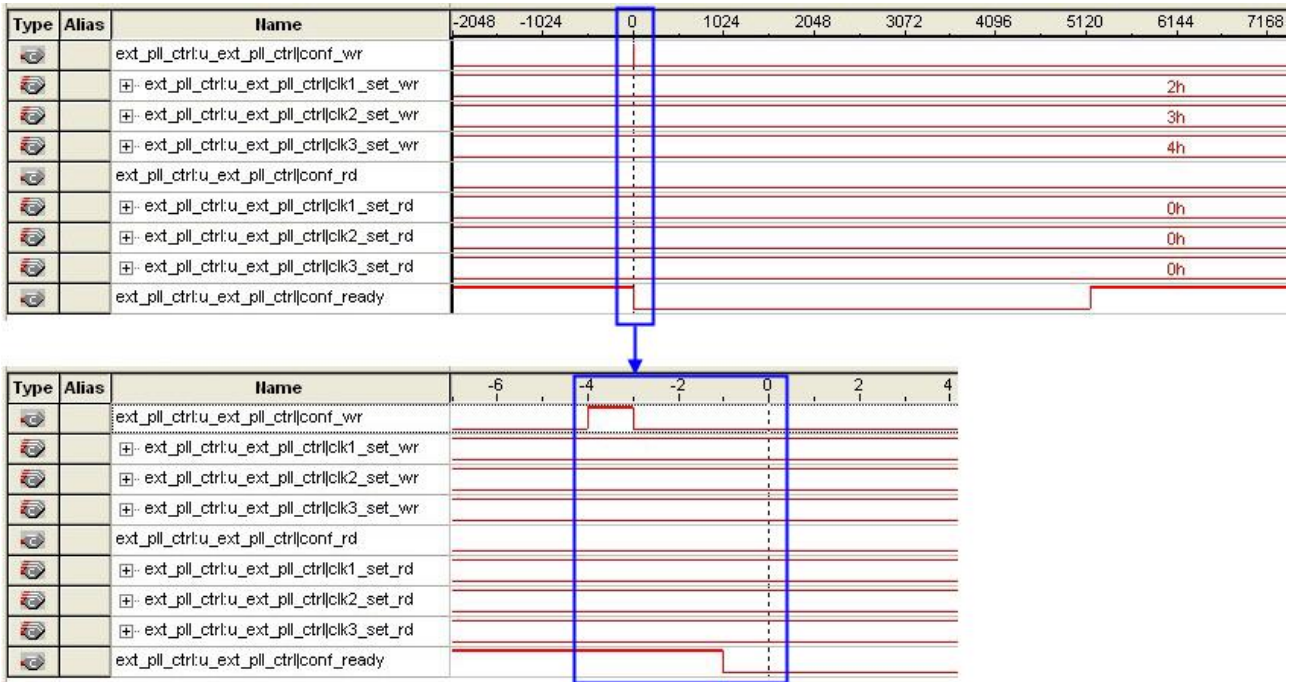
| Type | Alias | Name | -2048 -1024 0 1024 2048 3072 4096 5120 6144 7168 |
|---|---|---|---|
| | | ext_pll_ctrl:u_ext_pll_ctrl\|conf_wr | |
| | | ext_pll_ctrl:u_ext_pll_ctrl\|clk1_set_wr | 2h |
| | | ext_pll_ctrl:u_ext_pll_ctrl\|clk2_set_wr | 3h |
| | | ext_pll_ctrl:u_ext_pll_ctrl\|clk3_set_wr | 4h |
| | | ext_pll_ctrl:u_ext_pll_ctrl\|conf_rd | |
| | | ext_pll_ctrl:u_ext_pll_ctrl\|clk1_set_rd | 0h |
| | | ext_pll_ctrl:u_ext_pll_ctrl\|clk2_set_rd | 0h |
| | | ext_pll_ctrl:u_ext_pll_ctrl\|clk3_set_rd | 0h |
| | | ext_pll_ctrl:u_ext_pll_ctrl\|conf_ready | |

| Type | Alias | Name | -6 -4 -2 0 2 4 |
|---|---|---|---|
| | | ext_pll_ctrl:u_ext_pll_ctrl\|conf_wr | |
| | | ext_pll_ctrl:u_ext_pll_ctrl\|clk1_set_wr | |
| | | ext_pll_ctrl:u_ext_pll_ctrl\|clk2_set_wr | |
| | | ext_pll_ctrl:u_ext_pll_ctrl\|clk3_set_wr | |
| | | ext_pll_ctrl:u_ext_pll_ctrl\|conf_rd | |
| | | ext_pll_ctrl:u_ext_pll_ctrl\|clk1_set_rd | |
| | | ext_pll_ctrl:u_ext_pll_ctrl\|clk2_set_rd | |
| | | ext_pll_ctrl:u_ext_pll_ctrl\|clk3_set_rd | |
| | | ext_pll_ctrl:u_ext_pll_ctrl\|conf_ready | |